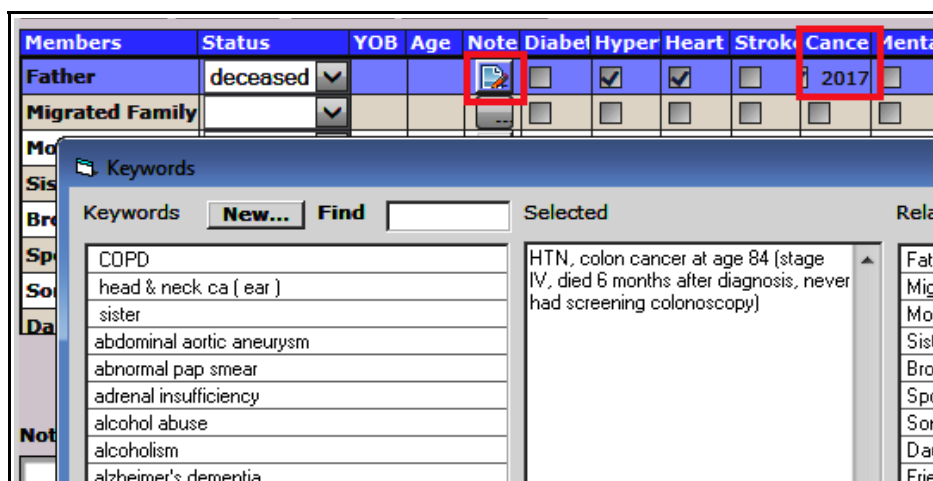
| Members | Status | YOB | Age | Note | Diabet | Hyper | Heart | Stroke | Cance | Menta |
|---|---|---|---|---|---|---|---|---|---|---|
| Father | deceased | | | | ☐ | ☑ | ☑ | ☐ | 2017 | ☐ |
| Migrated Family | | | | ... | ☐ | ☐ | ☐ | ☐ | ☐ | ☐ |

Mo
Sis
Bro
Sp
So
Da

Not

Keywords

Keywords New... Find

Selected

Rela

COPD
head & neck ca ( ear )
sister
abdominal aortic aneurysm
abnormal pap smear
adrenal insufficiency
alcohol abuse
alcoholism
alzheimer's dementia

HTN, colon cancer at age 84 (stage IV, died 6 months after diagnosis, never had screening colonoscopy)

Fat
Mig
Mo
Sis
Bro
Spo
Sor
Dau
Frie